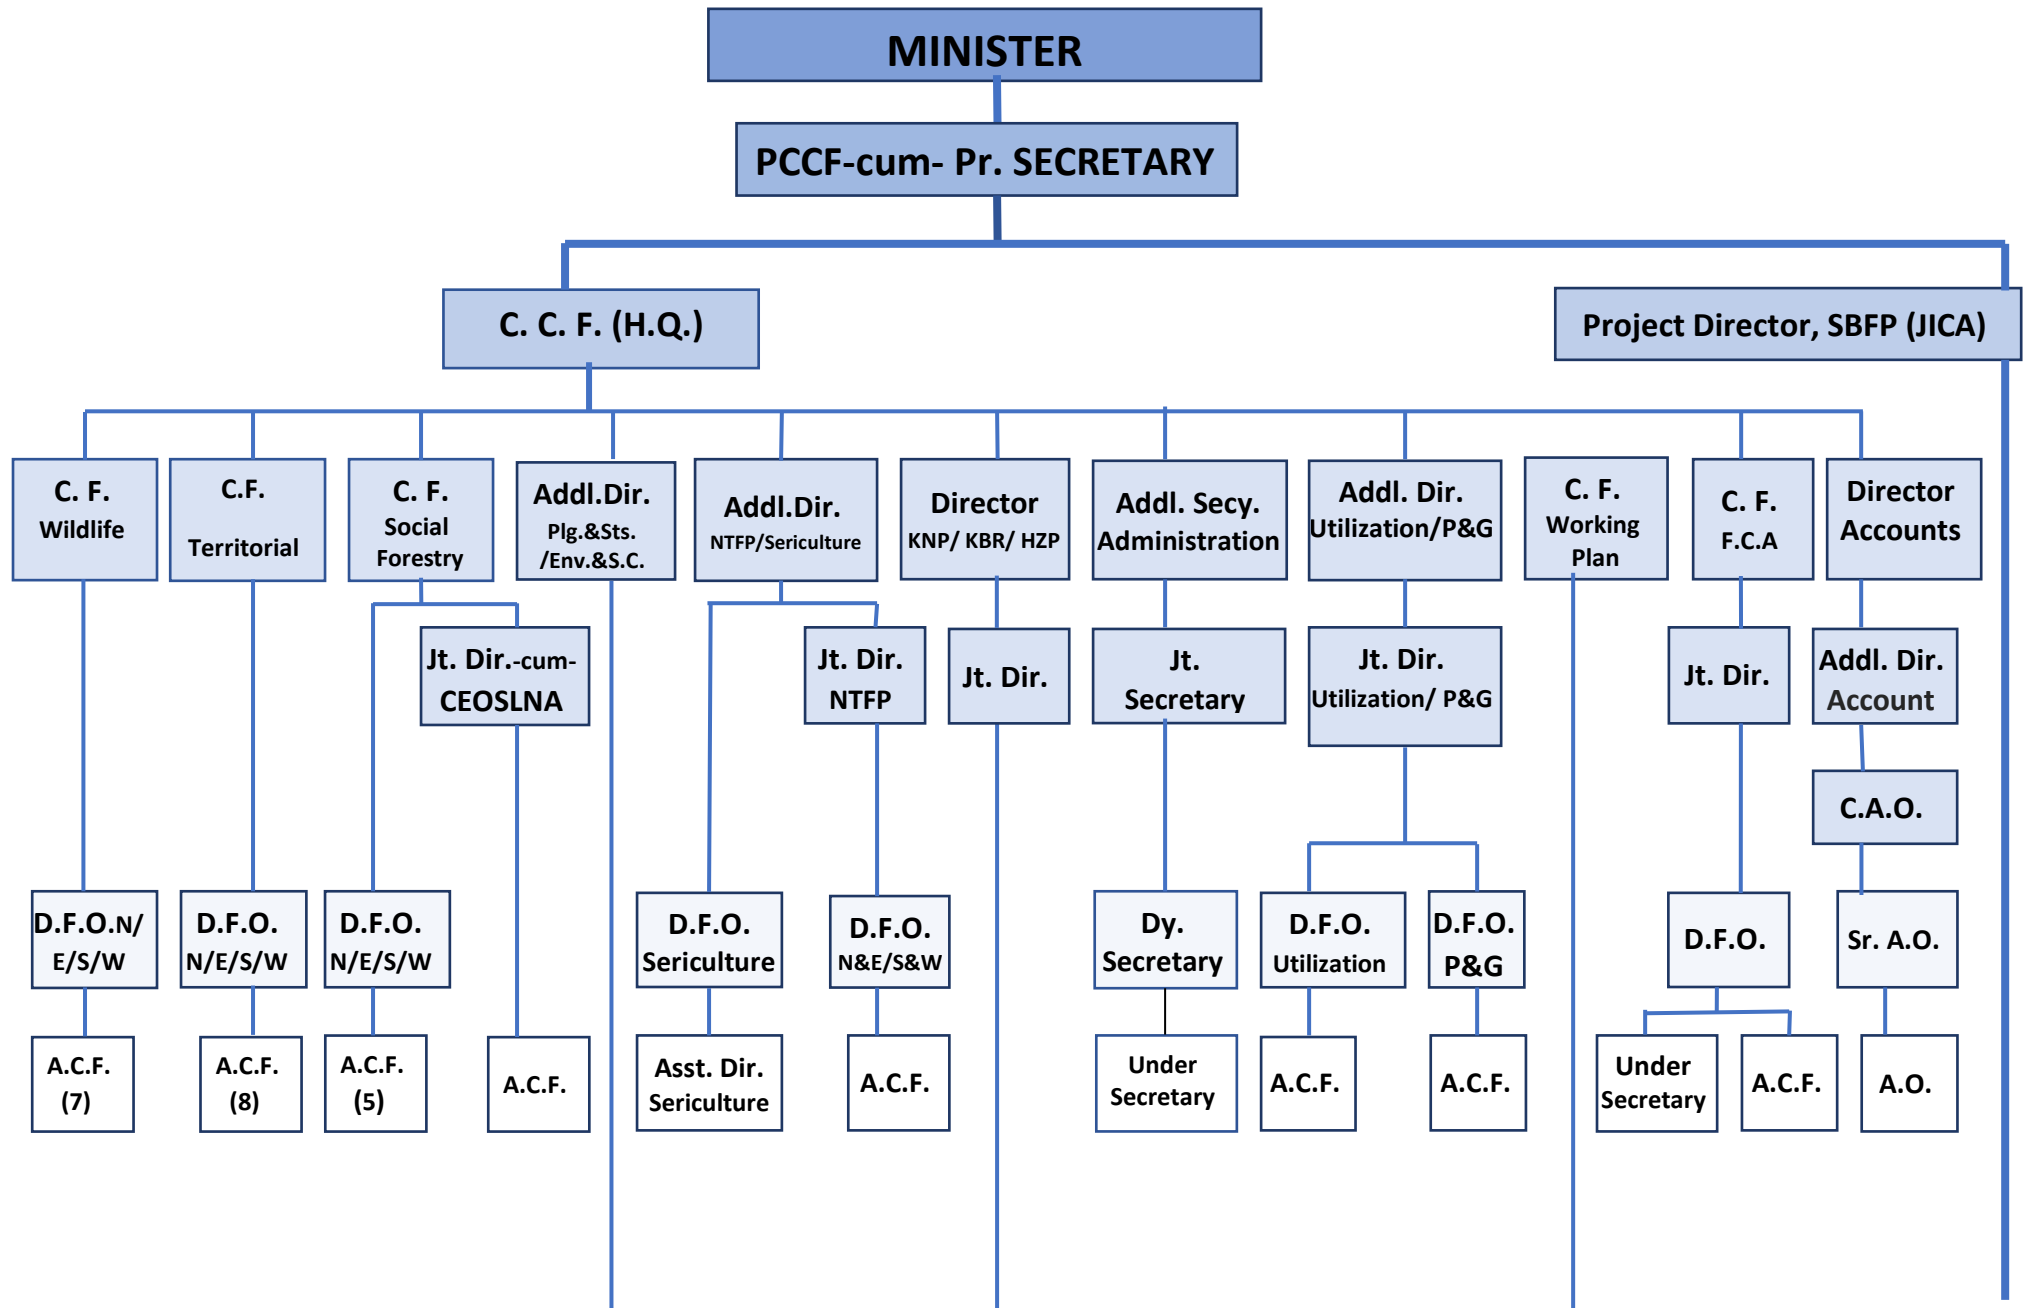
MINISTER

PCCF-cum- Pr. SECRETARY

C. C. F. (H.Q.)

Project Director, SBFP (JICA)

C. F. Wildlife

C.F. Territorial

C. F. Social Forestry

Addl.Dir. Plg.&Sts. /Env.&S.C.

Addl.Dir. NTFP/Sericulture

Director KNP/ KBR/ HZP

Addl. Secy. Administration

Addl. Dir. Utilization/P&G

C. F. Working Plan

C. F. F.C.A

Director Accounts

Jt. Dir.-cum- CEOSLNA

Jt. Dir. NTFP

Jt. Dir.

Jt. Secretary

Jt. Dir. Utilization/ P&G

Jt. Dir.

Addl. Dir. Account

C.A.O.

D.F.O.N/ E/S/W

D.F.O. N/E/S/W

D.F.O. N/E/S/W

D.F.O. Sericulture

D.F.O. N&E/S&W

Dy. Secretary

D.F.O. Utilization

D.F.O. P&G

D.F.O.

Sr. A.O.

A.C.F. (7)

A.C.F. (8)

A.C.F. (5)

A.C.F.

Asst. Dir. Sericulture

A.C.F.

Under Secretary

A.C.F.

A.C.F.

Under Secretary

A.C.F.

A.O.